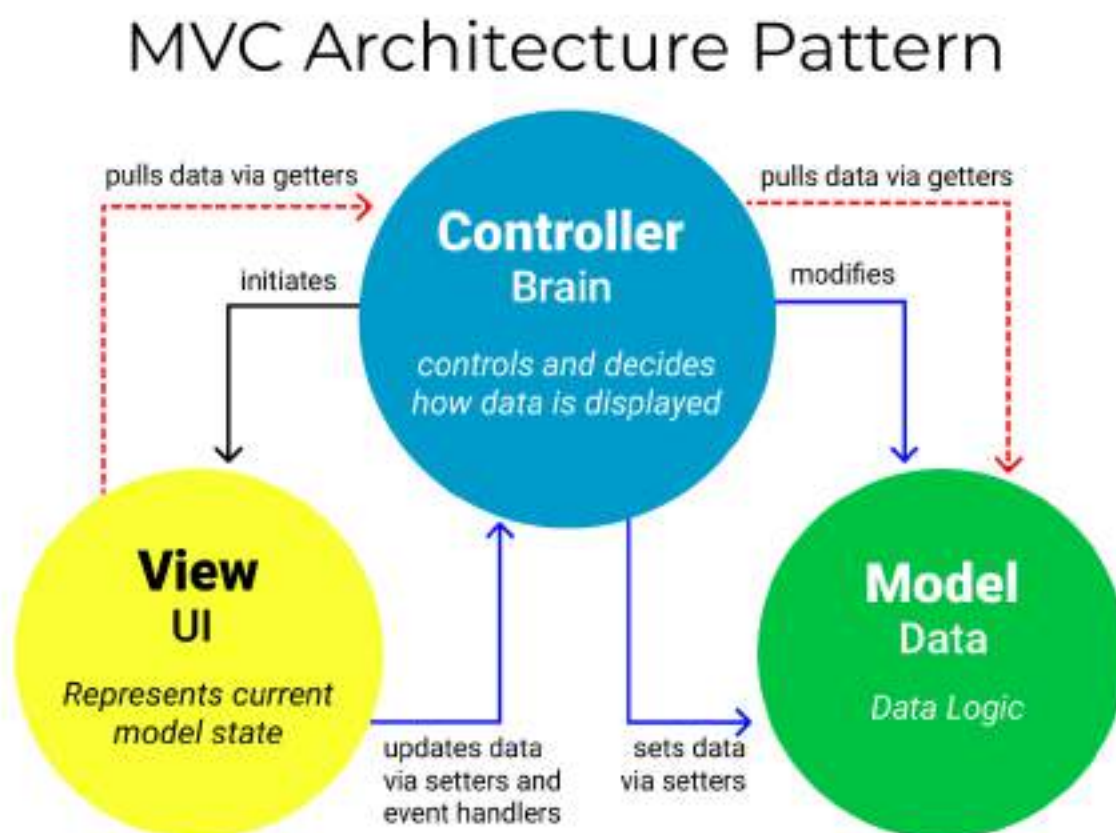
MVC Architecture Pattern

pulls data via getters

pulls data via getters

Controller
Brain

controls and decides how data is displayed

initiates

modifies

View
UI

Represents current model state

Model
Data

Data Logic

updates data via setters and event handlers

sets data via setters